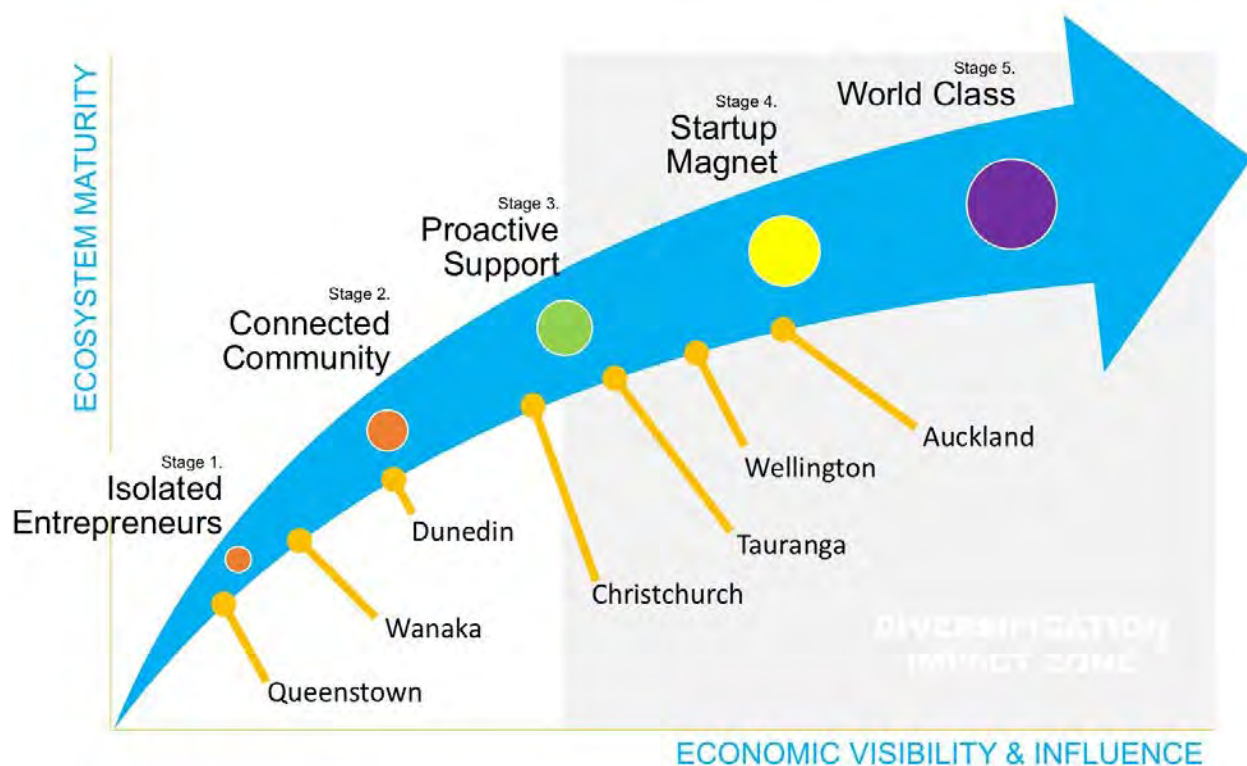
ECOSYSTEM MATURITY

Stage 5.
World Class

Stage 4.
Startup Magnet

Stage 3.
Proactive Support

Stage 2.
Connected Community

Stage 1.
Isolated Entrepreneurs

Auckland

Wellington

Tauranga

Christchurch

Dunedin

Wanaka

Queenstown

DIVERSIFICATION IMPACT ZONE

ECONOMIC VISIBILITY & INFLUENCE